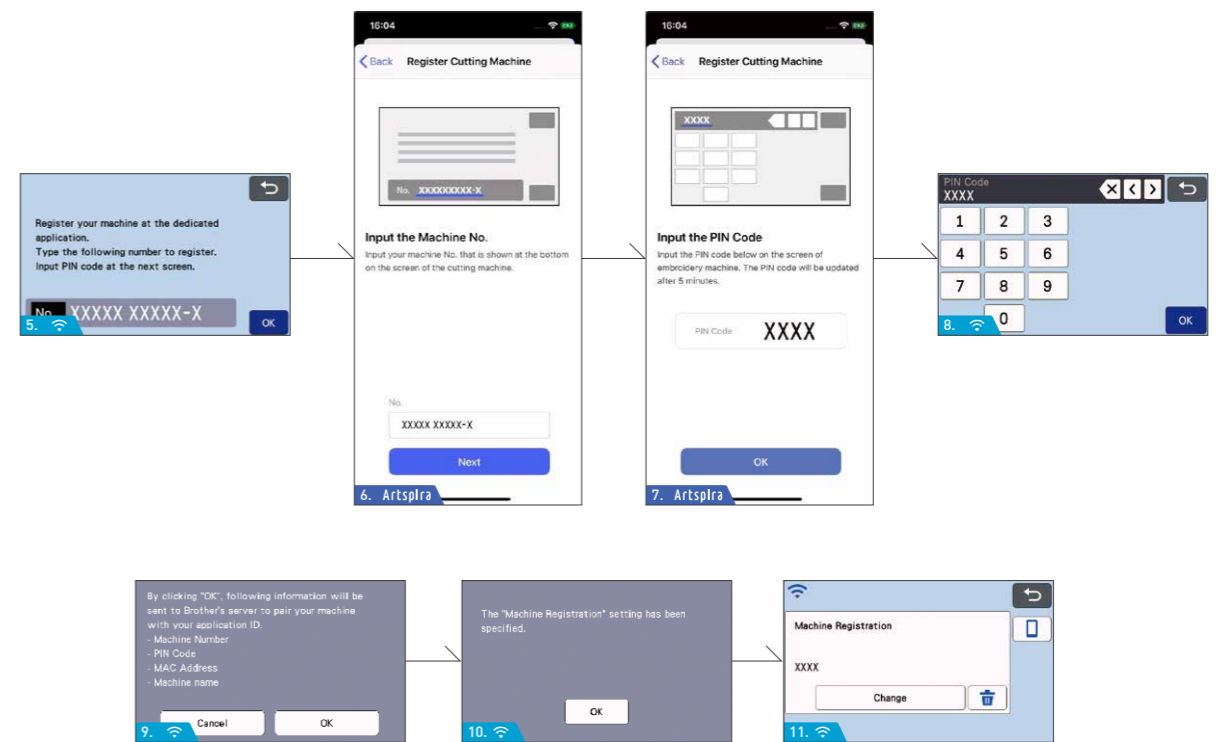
Register your machine at the dedicated application.
Type the following number to register.
Input PIN code at the next screen.

No. XXXXX XXXXX-X

OK

5.

16:04

Back Register Cutting Machine

No. XXXXXXXXX-X

Input the Machine No.

Input your machine No. that is shown at the bottom on the screen of the cutting machine.

No.

XXXXX XXXXX-X

Next

6. Artspira

16:04

Back Register Cutting Machine

XXXX

Input the PIN Code

Input the PIN code below on the screen of embroidery machine. The PIN code will be updated after 5 minutes.

PIN Code XXXX

OK

7. Artspira

PIN Code
XXXX

| 1 | 2 | 3 |
|---|---|---|
| 4 | 5 | 6 |
| 7 | 8 | 9 |
| | 0 | |

OK

8.

By clicking "OK", following information will be sent to Brother's server to pair your machine with your application ID.
- Machine Number
- PIN Code
- MAC Address
- Machine name

Cancel OK

9.

The "Machine Registration" setting has been specified.

OK

10.

Machine Registration

XXXX

Change

11.